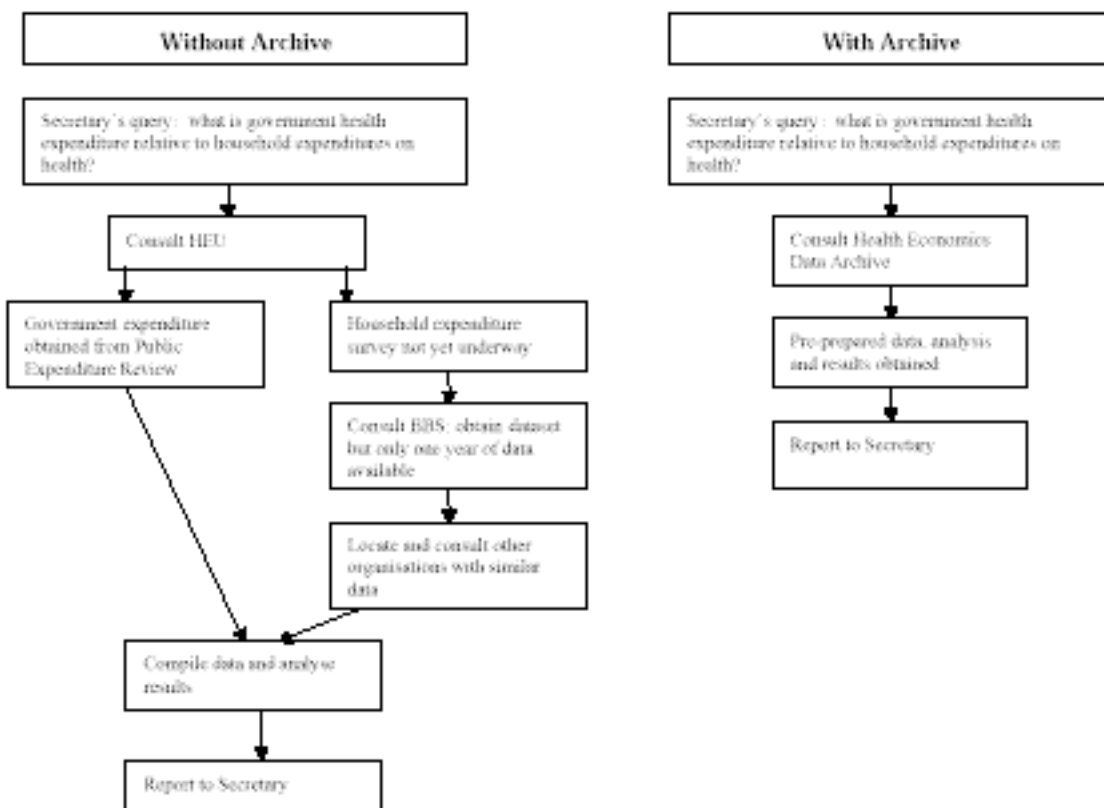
Without Archive

Secretary`s query: what is government health expenditure relative to household expenditures on health?

Consult HEU

Government expenditure obtained from Public Expenditure Review

Household expenditure survey not yet underway

Consult BBS: obtain dataset but only one year of data available

Locate and consult other organisations with similar data

Compile data and analyse results

Report to Secretary

With Archive

Secretary`s query : what is government health expenditure relative to household expenditures on health?

Consult Health Economics Data Archive

Pre-prepared data, analysis and results obtained

Report to Secretary